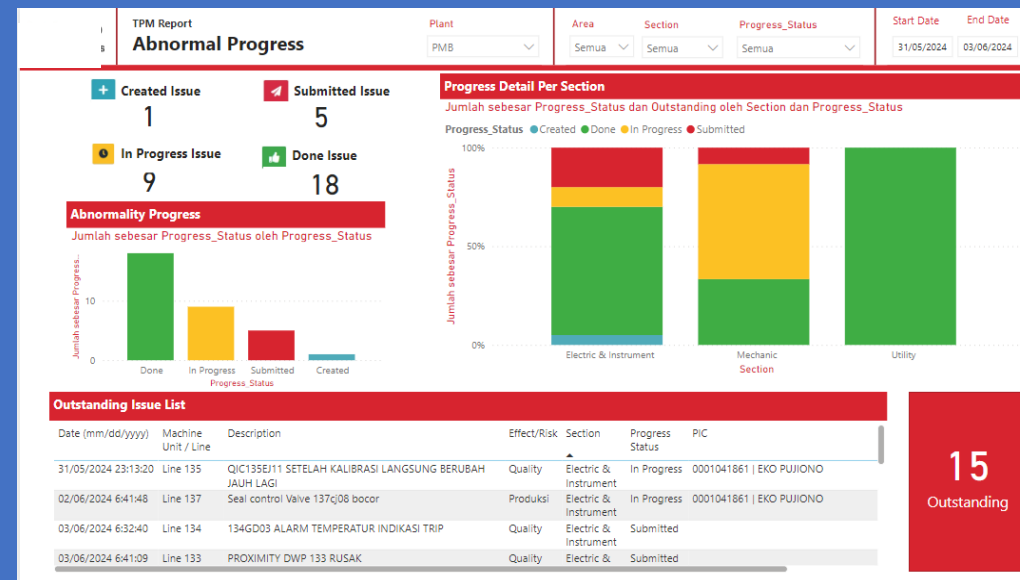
TPM Report
Abnormal Progress

Plant
PMB

Area
Semua

Section
Semua

Progress_Status
Semua

Start Date
31/05/2024

End Date
03/06/2024

Created Issue
1

Submitted Issue
5

In Progress Issue
9

Done Issue
18

Abnormality Progress
Jumlah sebesar Progress_Status oleh Progress_Status

Jumlah sebesar Progress...
10
0
Done
In Progress
Submitted
Created
Progress_Status

Progress Detail Per Section
Jumlah sebesar Progress_Status dan Outstanding oleh Section dan Progress_Status

Progress_Status ● Created ● Done ● In Progress ● Submitted

Jumlah sebesar Progress_Status
100%
50%
0%
Electric & Instrument
Mechanic
Utility
Section

Outstanding Issue List

| Date (mm/dd/yyyy) | Machine Unit / Line | Description | Effect/Risk | Section | Progress Status | PIC |
|---|---|---|---|---|---|---|
| 31/05/2024 23:13:20 | Line 135 | QIC135EJ11 SETELAH KALIBRASI LANGSUNG BERUBAH JAUH LAGI | Quality | Electric & Instrument | In Progress | 0001041861 \| EKO PUJIONO |
| 02/06/2024 6:41:48 | Line 137 | Seal control Valve 137cj08 bocor | Produksi | Electric & Instrument | In Progress | 0001041861 \| EKO PUJIONO |
| 03/06/2024 6:32:40 | Line 134 | 134GD03 ALARM TEMPERATUR INDIKASI TRIP | Quality | Electric & Instrument | Submitted | |
| 03/06/2024 6:41:09 | Line 133 | PROXIMITY DWP 133 RUSAK | Quality | Electric & | Submitted | |

15
Outstanding